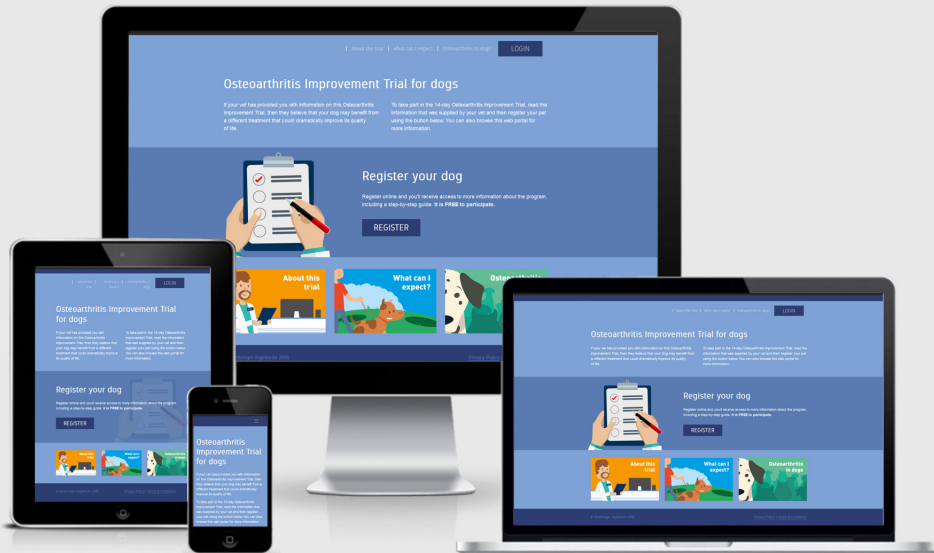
| About the trial | What can I expect | Osteoarthritis in dogs LOGIN

Osteoarthritis Improvement Trial for dogs

If your vet has provided you with information on this Osteoarthritis Improvement Trial, then they believe that your dog may benefit from a different treatment that could dramatically improve its quality of life.

To take part in the 14-day Osteoarthritis Improvement Trial, read the information that was supplied by your vet and then register your pet using the button below. You can also browse this web portal for more information.

Register your dog

Register online and you'll receive access to more information about the program, including a step-by-step guide. It is FREE to participate.

REGISTER

About this trial

What can I expect?

Osteoarthritis in dogs

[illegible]

Privacy Policy | Terms & Conditions